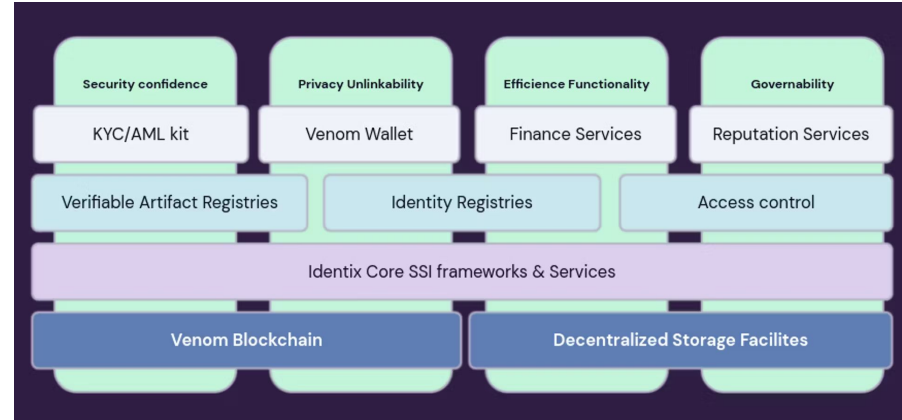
Security confidence

Privacy Unlinkability

Efficience Functionality

Governability

KYC/AML kit

Venom Wallet

Finance Services

Reputation Services

Verifiable Artifact Registries

Identity Registries

Access control

Identix Core SSI frameworks & Services

Venom Blockchain

Decentralized Storage Facilites